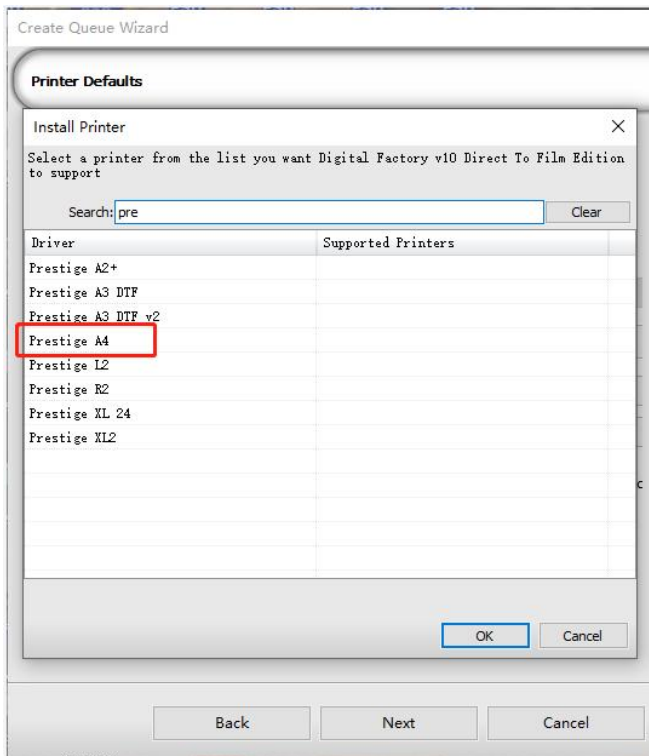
Create Queue Wizard

Printer Defaults

Install Printer

Select a printer from the list you want Digital Factory v10 Direct To Film Edition to support

Search: pre

Clear

| Driver | Supported Printers |
|---|---|
| Prestige A2+ | |
| Prestige A3 DTF | |
| Prestige A3 DTF v2 | |
| Prestige A4 | |
| Prestige L2 | |
| Prestige R2 | |
| Prestige XL 24 | |
| Prestige XL2 | |

OK

Cancel

Back

Next

Cancel